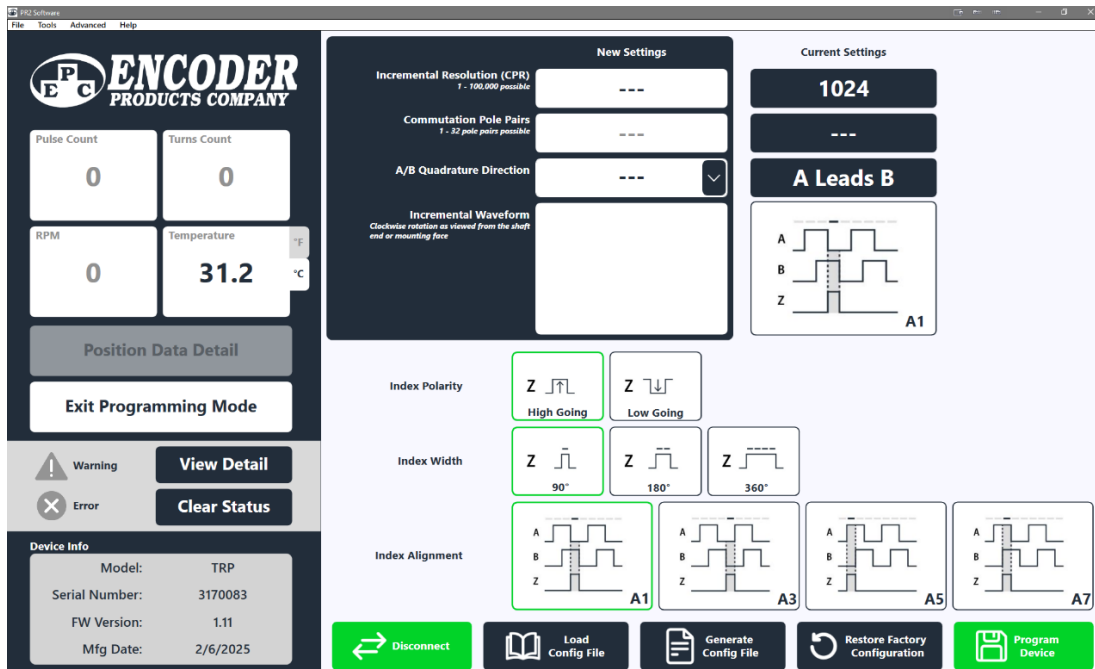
EPC Software
File Tools Advanced Help

EPC ENCODER PRODUCTS COMPANY

Pulse Count
0

Turns Count
0

RPM
0

Temperature
31.2
°F
°C

Position Data Detail

Exit Programming Mode

Warning
View Detail

Error
Clear Status

Device Info
Model: TRP
Serial Number: 3170083
FW Version: 1.11
Mfg Date: 2/6/2025

New Settings

Current Settings

Incremental Resolution (CPR)
1 - 100,000 possible
---
1024

Commutation Pole Pairs
1 - 32 pole pairs possible
---
---

A/B Quadrature Direction
---
A Leads B

Incremental Waveform
Clockwise rotation as viewed from the shaft end or mounting face

A
B
Z
A1

Index Polarity
Z
High Going
Z
Low Going

Index Width
Z
90°
Z
180°
Z
360°

Index Alignment
A
B
Z
A1
A
B
Z
A3
A
B
Z
A5
A
B
Z
A7

Disconnect

Load Config File

Generate Config File

Restore Factory Configuration

Program Device